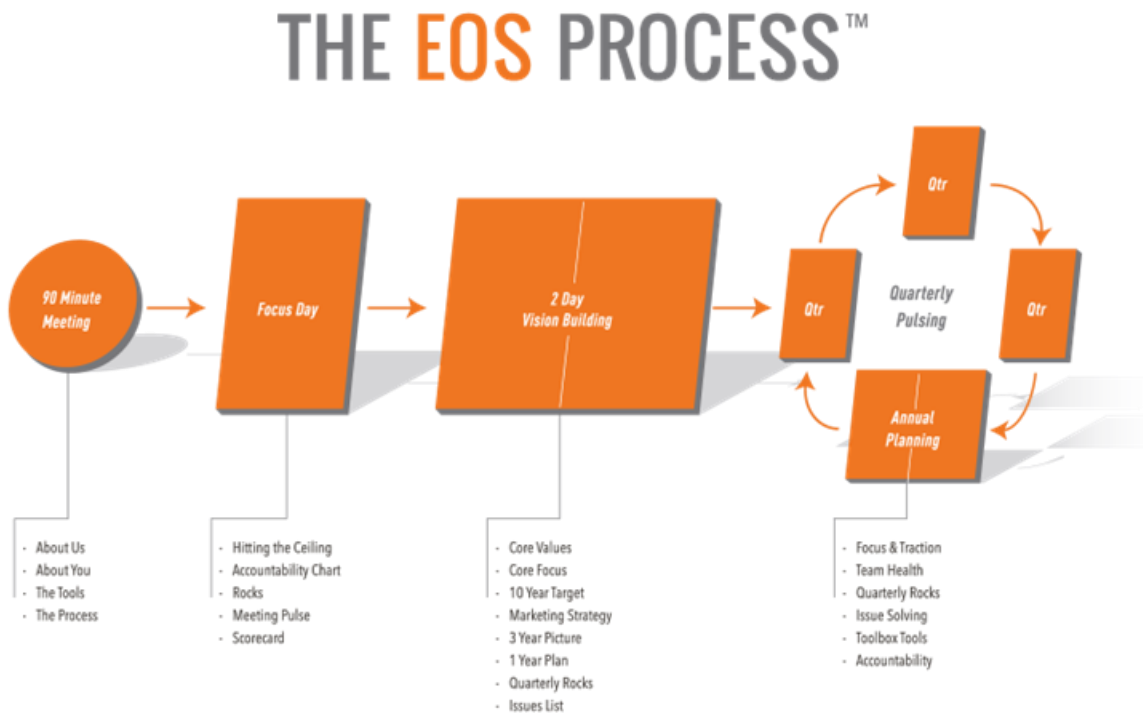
THE EOS PROCESS™

90 Minute Meeting

Focus Day

2 Day Vision Building

Qtr

Qtr

Quarterly Pulsing

Qtr

Annual Planning

- About Us
- About You
- The Tools
- The Process

- Hitting the Ceiling
- Accountability Chart
- Rocks
- Meeting Pulse
- Scorecard

- Core Values
- Core Focus
- 10 Year Target
- Marketing Strategy
- 3 Year Picture
- 1 Year Plan
- Quarterly Rocks
- Issues List

- Focus & Traction
- Team Health
- Quarterly Rocks
- Issue Solving
- Toolbox Tools
- Accountability